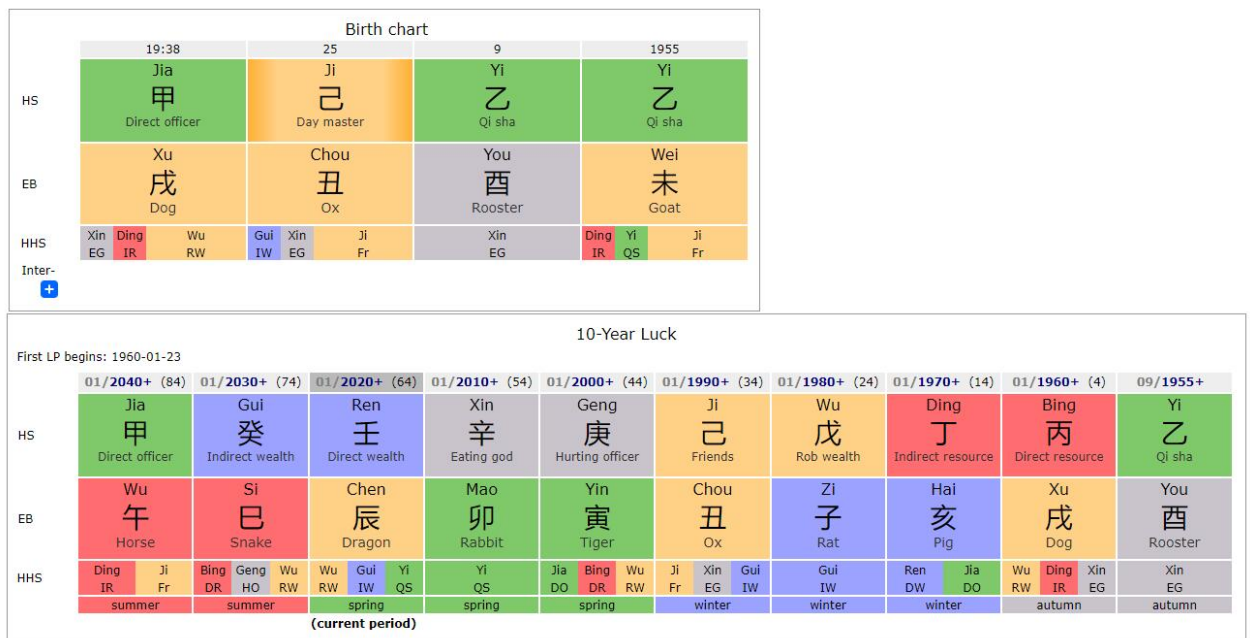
Birth chart

| | 19:38 | 25 | 9 | 1955 |
|---|---|---|---|---|
| HS | Jia 甲 Direct officer | Ji 己 Day master | Yi 乙 Qi sha | Yi 乙 Qi sha |
| EB | Xu 戌 Dog | Chou 丑 Ox | You 酉 Rooster | Wei 未 Goat |
| HHS | Xin EG, Ding IR, Wu RW | Gui IW, Xin EG, Ji Fr | Xin EG | Ding IR, Yi QS, Ji Fr |

Inter-
+

10-Year Luck

First LP begins: 1960-01-23

| | 01/2040+ (84) | 01/2030+ (74) | 01/2020+ (64) | 01/2010+ (54) | 01/2000+ (44) | 01/1990+ (34) | 01/1980+ (24) | 01/1970+ (14) | 01/1960+ (4) | 09/1955+ |
|---|---|---|---|---|---|---|---|---|---|---|
| HS | Jia 甲 Direct officer | Gui 癸 Indirect wealth | Ren 壬 Direct wealth | Xin 辛 Eating god | Geng 庚 Hurting officer | Ji 己 Friends | Wu 戊 Rob wealth | Ding 丁 Indirect resource | Bing 丙 Direct resource | Yi 乙 Qi sha |
| EB | Wu 午 Horse | Si 巳 Snake | Chen 辰 Dragon | Mao 卯 Rabbit | Yin 寅 Tiger | Chou 丑 Ox | Zi 子 Rat | Hai 亥 Pig | Xu 戌 Dog | You 酉 Rooster |
| HHS | Ding IR, Ji Fr | Bing DR, Geng HO, Wu RW | Wu RW, Gui IW, Yi QS | Yi QS | Jia DO, Bing DR, Wu RW | Ji Fr, Xin EG, Gui IW | Gui IW | Ren DW, Jia DO | Wu RW, Ding IR, Xin EG | Xin EG |
| | summer | summer | spring | spring | spring | winter | winter | winter | autumn | autumn |

(current period)